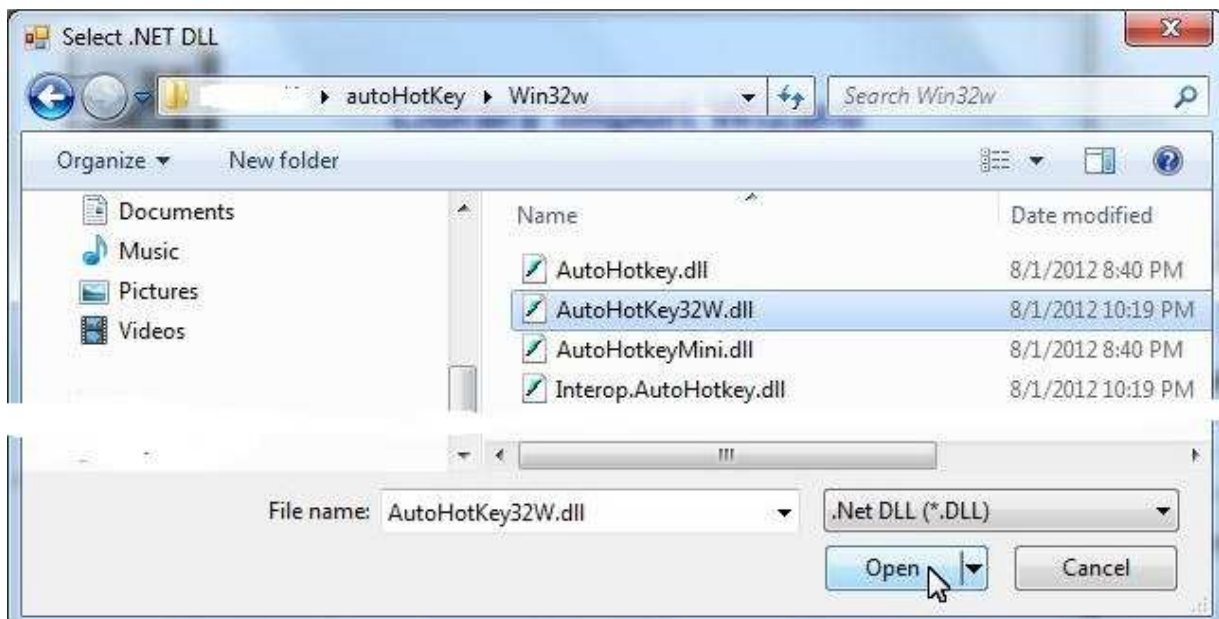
Select .NET DLL

▸ autoHotKey ▸ Win32w

Search Win32w

Organize ▾ New folder

Documents
Music
Pictures
Videos

| Name | Date modified |
|---|---|
| AutoHotkey.dll | 8/1/2012 8:40 PM |
| AutoHotKey32W.dll | 8/1/2012 10:19 PM |
| AutoHotkeyMini.dll | 8/1/2012 8:40 PM |
| Interop.AutoHotkey.dll | 8/1/2012 10:19 PM |

File name: AutoHotKey32W.dll

.Net DLL (*.DLL)

Open

Cancel